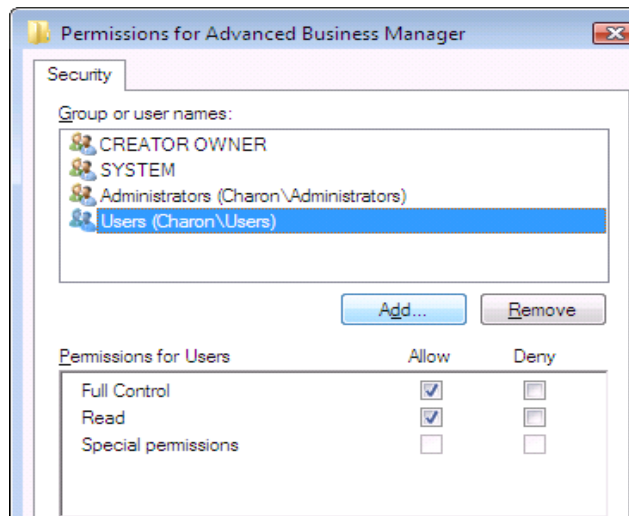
Permissions for Advanced Business Manager

Security

Group or user names:

CREATOR OWNER
SYSTEM
Administrators (Charon\Administrators)
Users (Charon\Users)

Add...
Remove

| Permissions for Users | Allow | Deny |
|---|---|---|
| Full Control | ☑ | ☐ |
| Read | ☑ | ☐ |
| Special permissions | ☐ | ☐ |